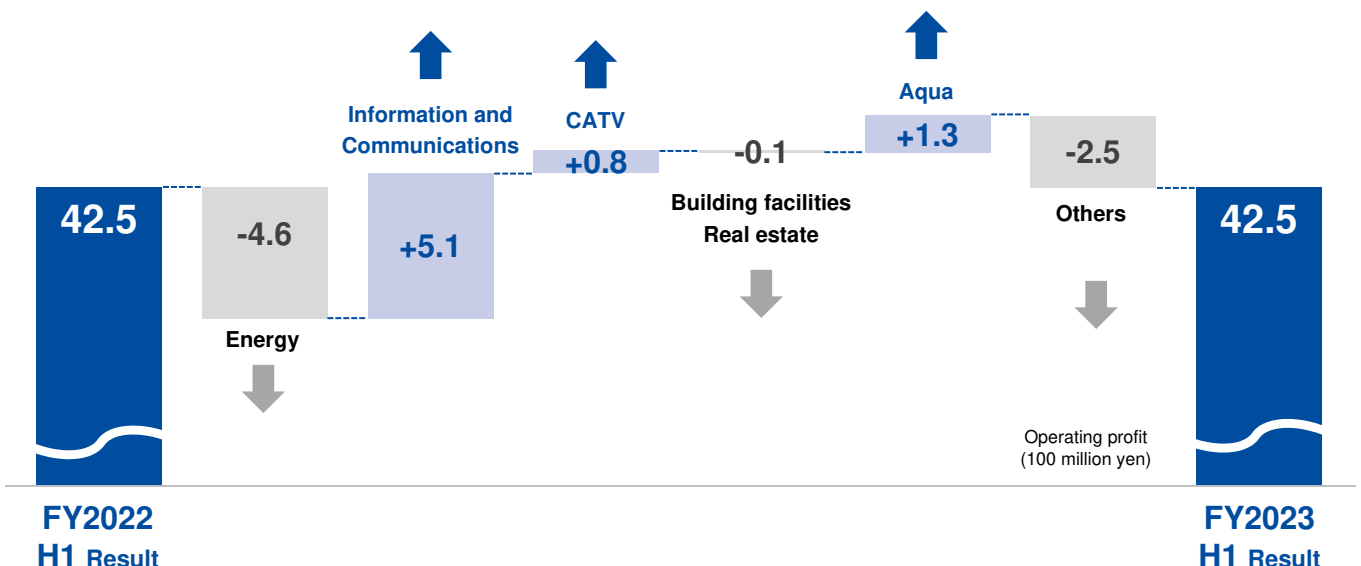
42.5

-4.6

Energy

Information and Communications

+5.1

CATV

+0.8

-0.1

Building facilities Real estate

Aqua

+1.3

-2.5

Others

42.5

Operating profit (100 million yen)

FY2022 H1 Result

FY2023 H1 Result